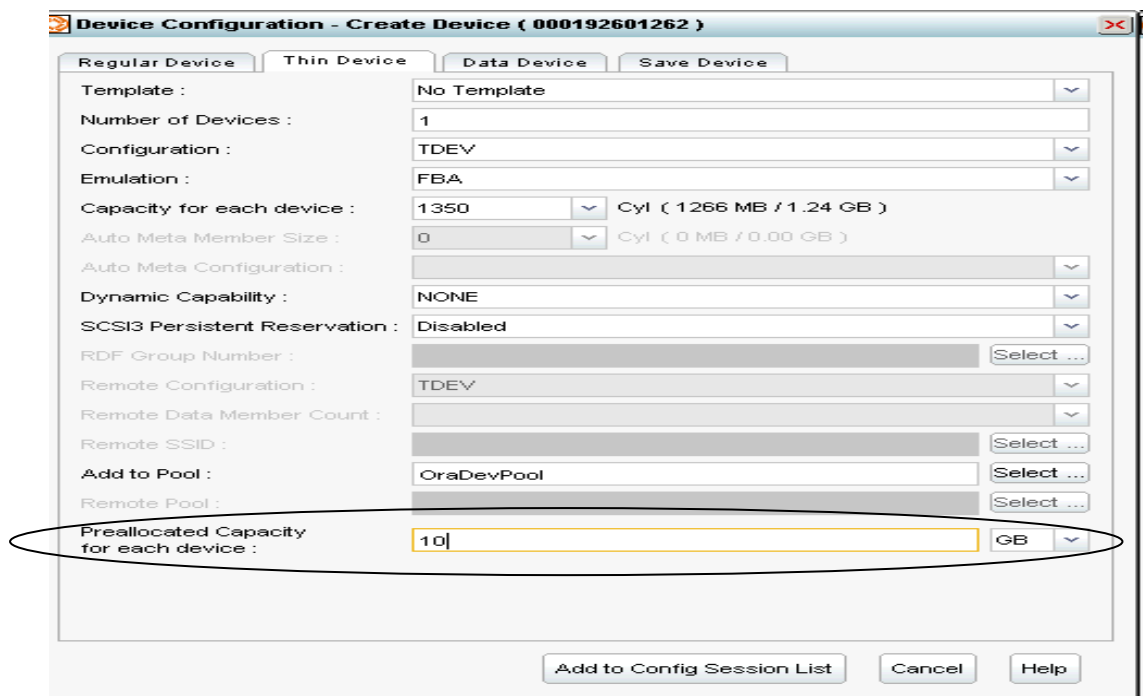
Device Configuration - Create Device ( 000192601262 )

Regular Device | Thin Device | Data Device | Save Device

| | |
|---|---|
| Template : | No Template |
| Number of Devices : | 1 |
| Configuration : | TDEV |
| Emulation : | FBA |
| Capacity for each device : | 1350 Cyl ( 1266 MB / 1.24 GB ) |
| Auto Meta Member Size : | 0 Cyl ( 0 MB / 0.00 GB ) |
| Auto Meta Configuration : | |
| Dynamic Capability : | NONE |
| SCSI3 Persistent Reservation : | Disabled |
| RDF Group Number : | Select ... |
| Remote Configuration : | TDEV |
| Remote Data Member Count : | |
| Remote SSID : | Select ... |
| Add to Pool : | OraDevPool Select ... |
| Remote Pool : | Select ... |
| Preallocated Capacity for each device : | 10 GB |

Add to Config Session List | Cancel | Help